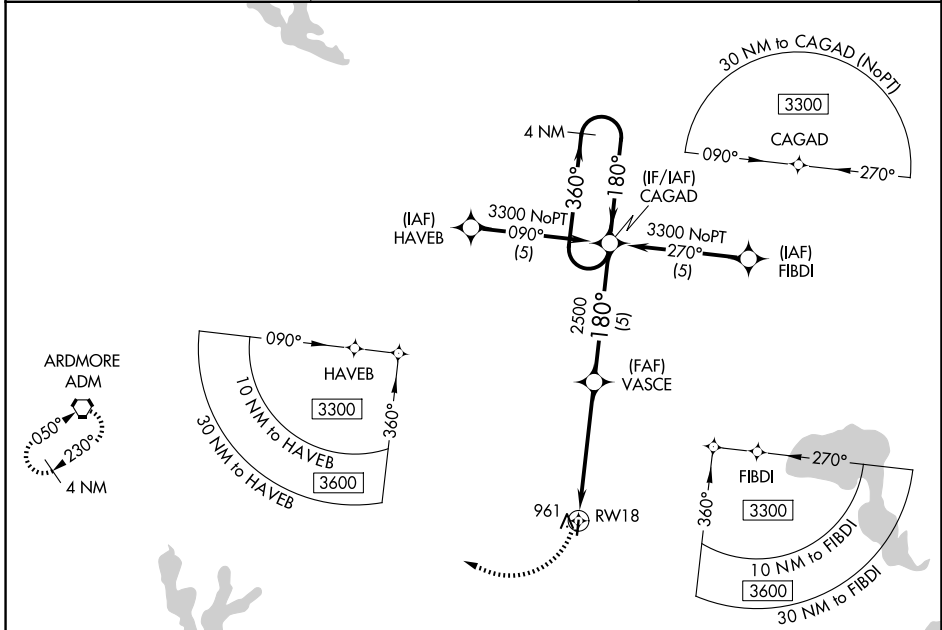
30 NM to CAGAD (NoPT)
3300
CAGAD
090°
270°
4 NM
360°
180°
(IF/IAF)
CAGAD
(IAF)
HAVEB
3300 NoPT
090°
(5)
3300 NoPT
270°
(5)
(IAF)
FIBDI
2500
180°
(5)
(FAF)
VASCE
ARDMORE
ADM
050°
230°
4 NM
090°
HAVEB
10 NM to HAVEB
3300
360°
30 NM to HAVEB
3600
961
RW18
FIBDI
270°
360°
3300
10 NM to FIBDI
3600
30 NM to FIBDI